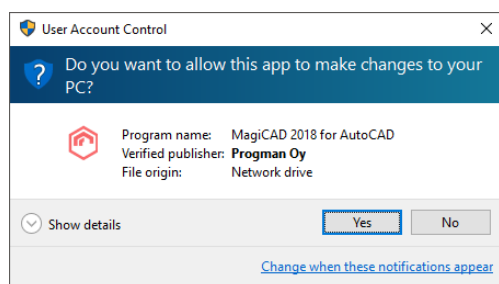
User Account Control ×

Do you want to allow this app to make changes to your PC?

Program name: MagiCAD 2018 for AutoCAD
Verified publisher: Progman Oy
File origin: Network drive

Show details

Yes

No

Change when these notifications appear